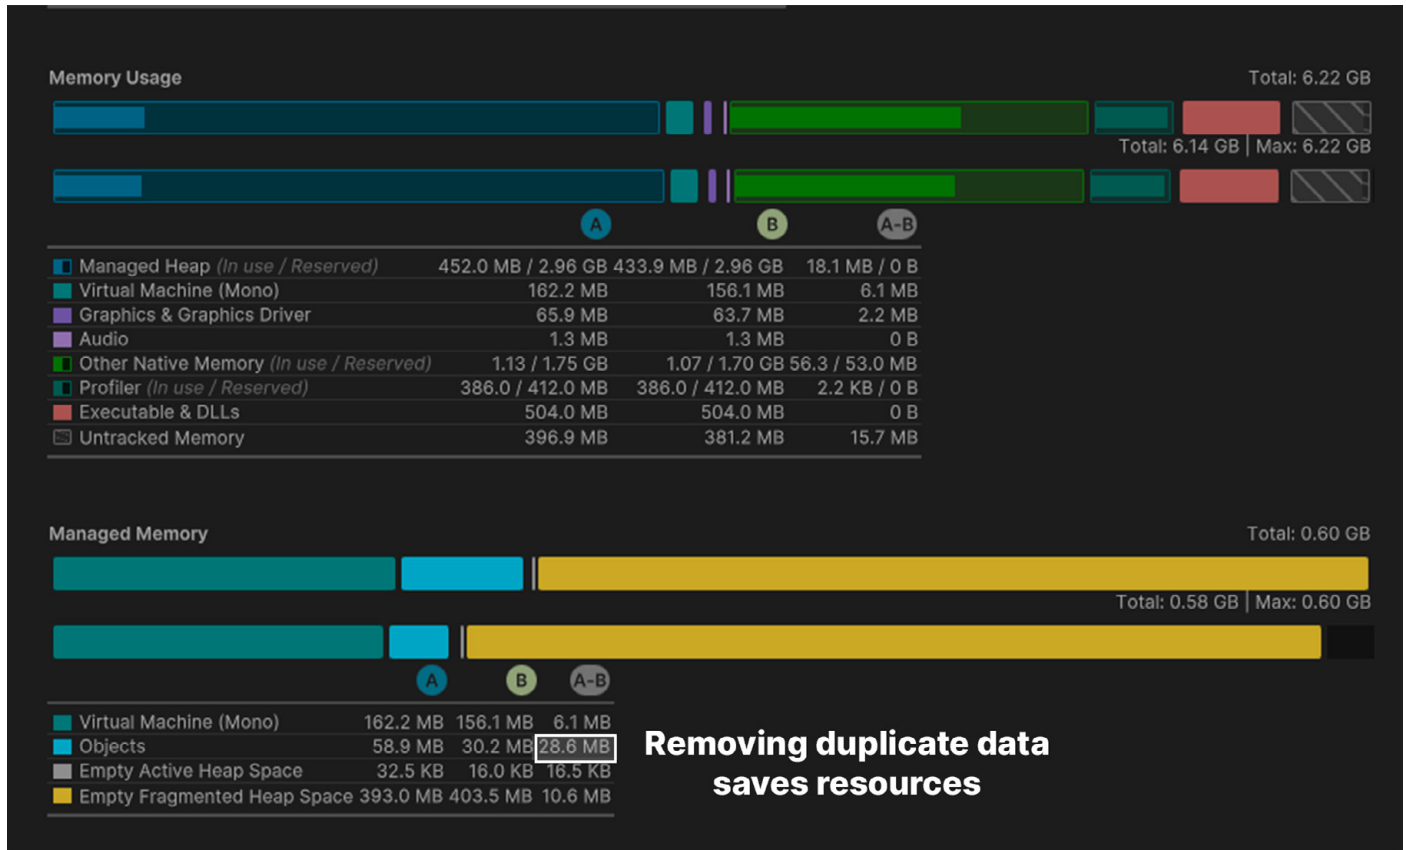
Memory Usage

Total: 6.22 GB

Total: 6.14 GB | Max: 6.22 GB

A B A-B

| | A | B | A-B |
|---|---|---|---|
| Managed Heap (In use / Reserved) | 452.0 MB / 2.96 GB | 433.9 MB / 2.96 GB | 18.1 MB / 0 B |
| Virtual Machine (Mono) | 162.2 MB | 156.1 MB | 6.1 MB |
| Graphics & Graphics Driver | 65.9 MB | 63.7 MB | 2.2 MB |
| Audio | 1.3 MB | 1.3 MB | 0 B |
| Other Native Memory (In use / Reserved) | 1.13 / 1.75 GB | 1.07 / 1.70 GB | 56.3 / 53.0 MB |
| Profiler (In use / Reserved) | 386.0 / 412.0 MB | 386.0 / 412.0 MB | 2.2 KB / 0 B |
| Executable & DLLs | 504.0 MB | 504.0 MB | 0 B |
| Untracked Memory | 396.9 MB | 381.2 MB | 15.7 MB |

Managed Memory

Total: 0.60 GB

Total: 0.58 GB | Max: 0.60 GB

A B A-B

| | A | B | A-B |
|---|---|---|---|
| Virtual Machine (Mono) | 162.2 MB | 156.1 MB | 6.1 MB |
| Objects | 58.9 MB | 30.2 MB | 28.6 MB |
| Empty Active Heap Space | 32.5 KB | 16.0 KB | 16.5 KB |
| Empty Fragmented Heap Space | 393.0 MB | 403.5 MB | 10.6 MB |

Removing duplicate data saves resources